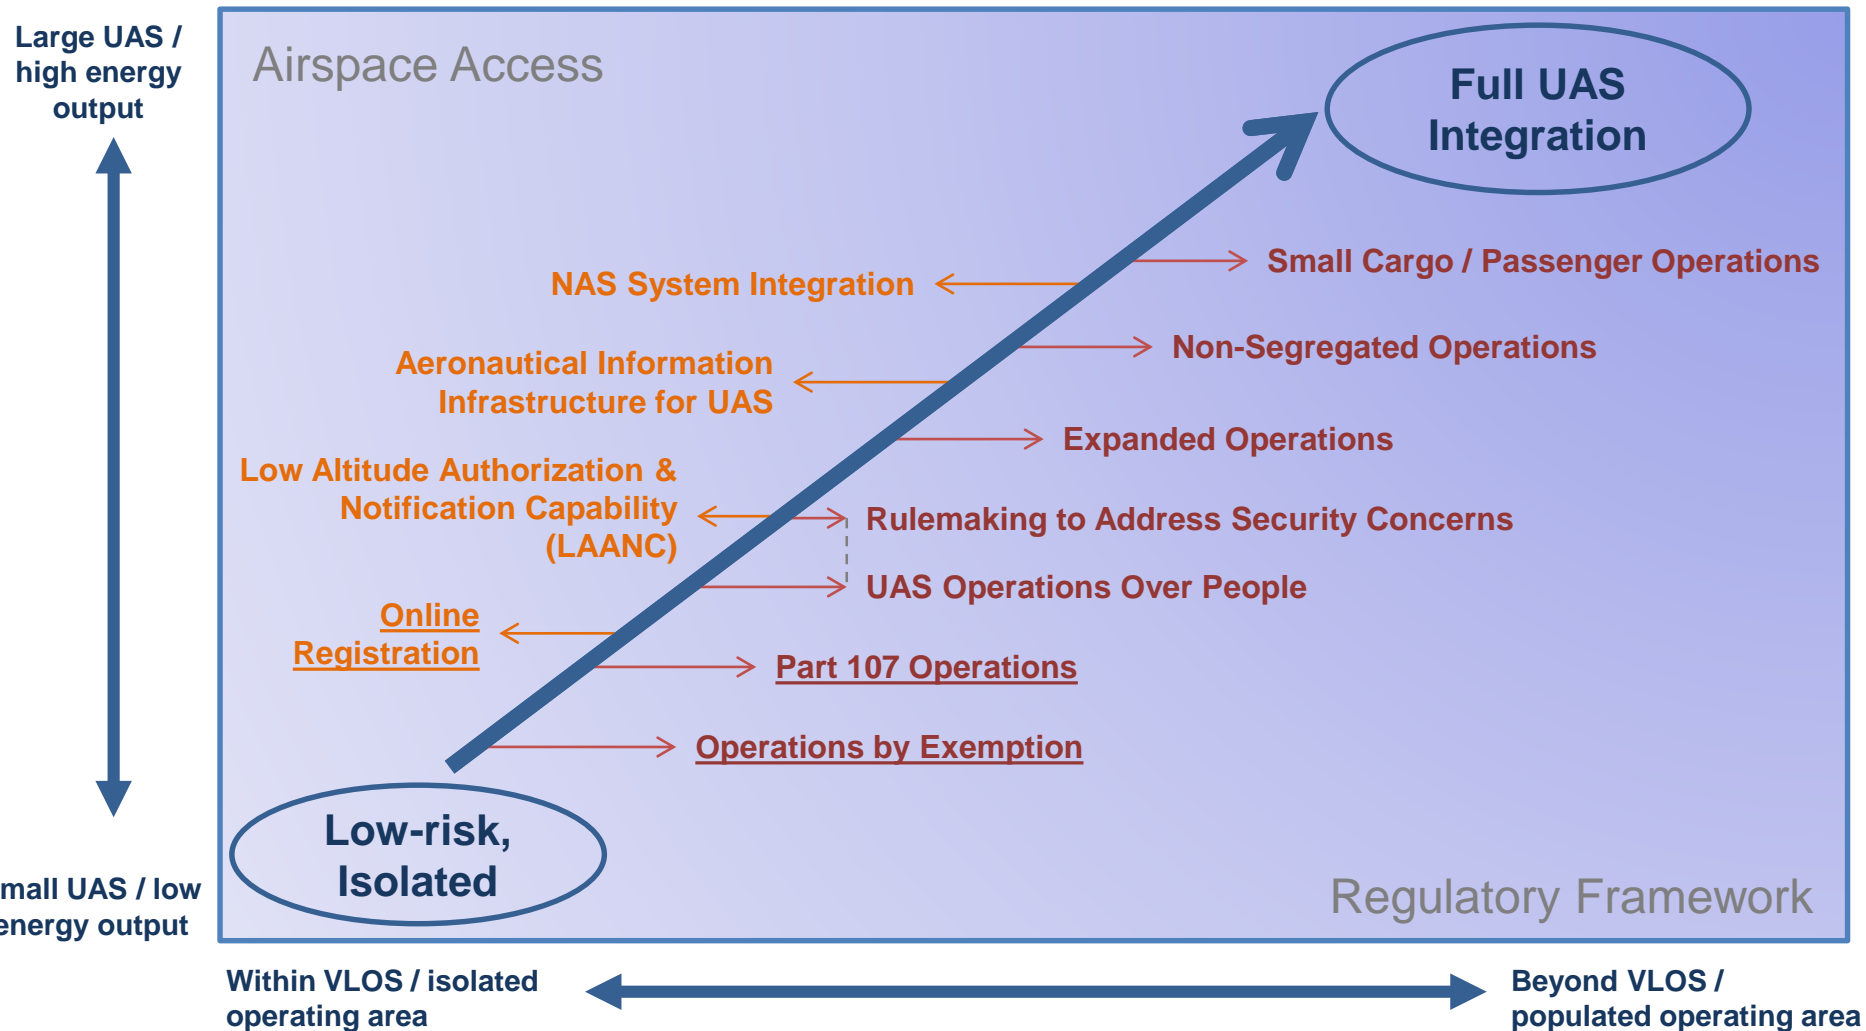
Large UAS / high energy output

mall UAS / low energy output

Airspace Access

Full UAS Integration

Small Cargo / Passenger Operations

NAS System Integration

Non-Segregated Operations

Aeronautical Information Infrastructure for UAS

Expanded Operations

Low Altitude Authorization & Notification Capability (LAANC)

Rulemaking to Address Security Concerns

UAS Operations Over People

Online Registration

Part 107 Operations

Operations by Exemption

Low-risk, Isolated

Regulatory Framework

Within VLOS / isolated operating area

Beyond VLOS / populated operating area